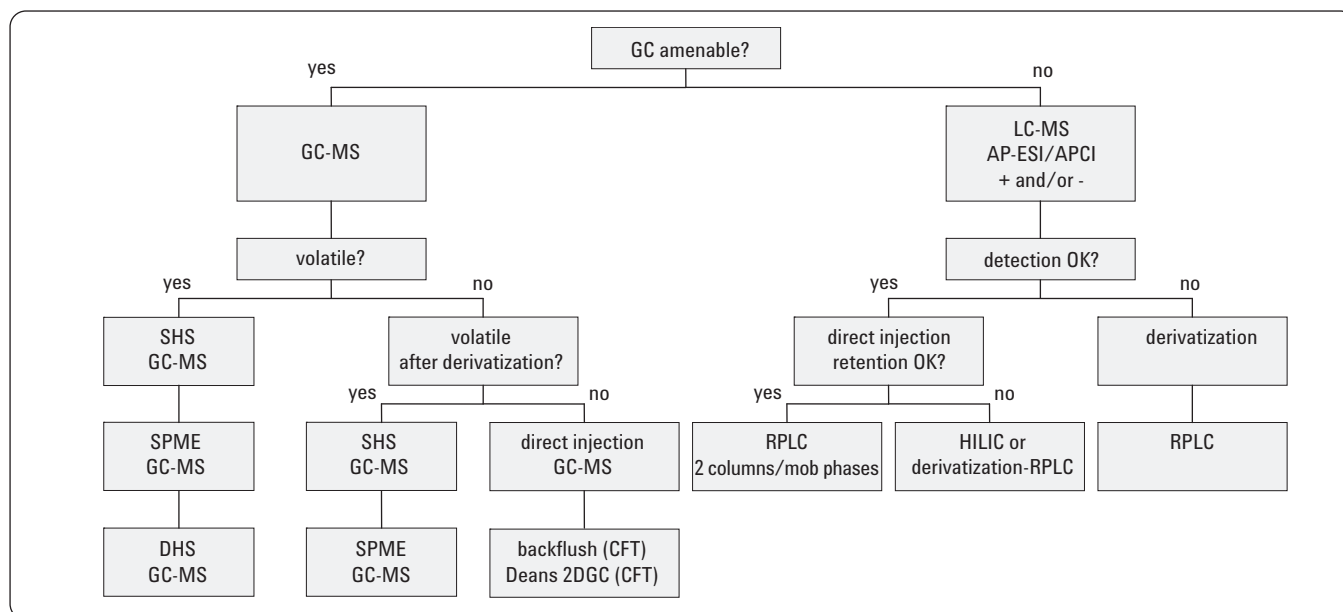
GC amenable?

yes

no

GC-MS

LC-MS
AP-ESI/APCI
+ and/or -

volatile?

detection OK?

yes

no

yes

no

SHS
GC-MS

volatile
after derivatization?

direct injection
retention OK?

derivatization

yes

no

yes

no

SPME
GC-MS

SHS
GC-MS

direct injection
GC-MS

RPLC
2 columns/mob phases

HILIC or
derivatization-RPLC

RPLC

DHS
GC-MS

SPME
GC-MS

backflush (CFT)
Deans 2DGC (CFT)